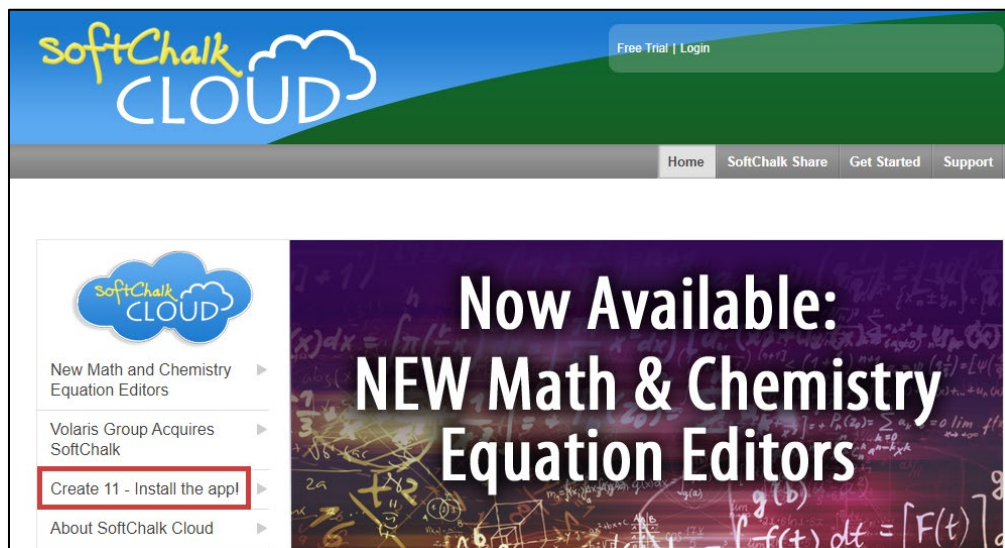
SoftChalk CLOUD

Free Trial | Login

Home
SoftChalk Share
Get Started
Support

SoftChalk CLOUD

New Math and Chemistry Equation Editors

Volaris Group Acquires SoftChalk

Create 11 - Install the app!

About SoftChalk Cloud

Now Available:
NEW Math & Chemistry
Equation Editors